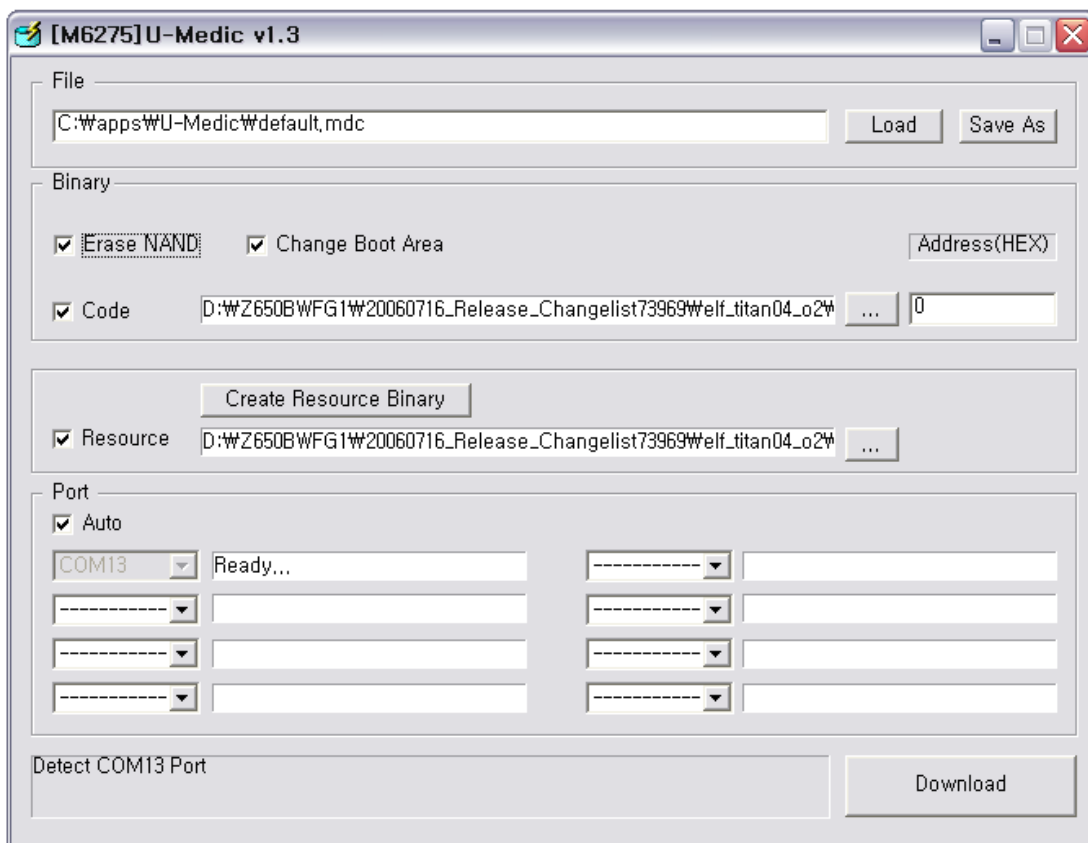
[M6275]U-Medic v1.3

File

C:₩apps₩U-Medic₩default,mdc

Load

Save As

Binary

Erase NAND

Change Boot Area

Address(HEX)

Code

D:₩Z650BWFG1₩20060716_Release_Changelist73969₩elf_titan04_o2₩

...

0

Create Resource Binary

Resource

D:₩Z650BWFG1₩20060716_Release_Changelist73969₩elf_titan04_o2₩

...

Port

Auto

COM13

Ready...

-----------

-----------

-----------

-----------

-----------

-----------

-----------

Detect COM13 Port

Download